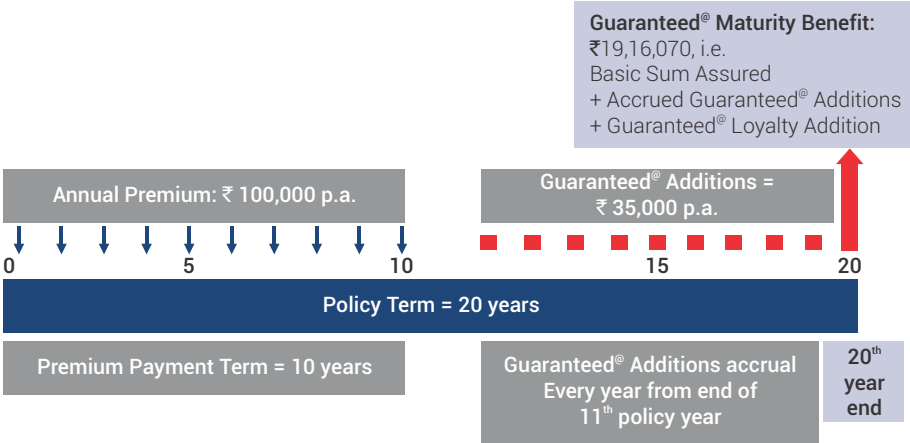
Guaranteed$^{@}$ Maturity Benefit:
₹19,16,070, i.e.
Basic Sum Assured
+ Accrued Guaranteed$^{@}$ Additions
+ Guaranteed$^{@}$ Loyalty Addition

Annual Premium: ₹ 100,000 p.a.

Guaranteed$^{@}$ Additions = ₹ 35,000 p.a.

0 5 10 15 20

Policy Term = 20 years

Premium Payment Term = 10 years

Guaranteed$^{@}$ Additions accrual Every year from end of 11$^{th}$ policy year

20$^{th}$ year end